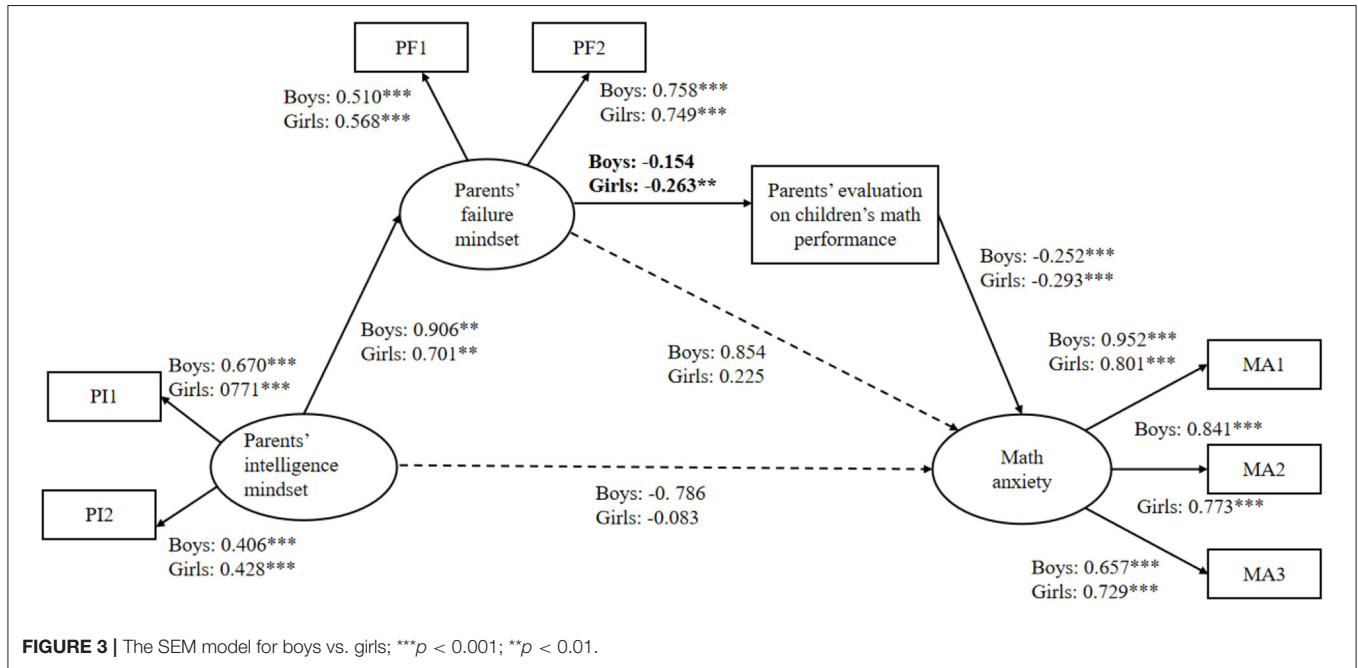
PF1

PF2

Boys: 0.510***
Girls: 0.568***

Boys: 0.758***
Gilrs: 0.749***

Boys: -0.154
Girls: -0.263**

Parents' failure mindset

Parents' evaluation on children's math performance

Boys: -0.252***
Girls: -0.293***

Boys: 0.906**
Girls: 0.701**

Boys: 0.670***
Girls: 0771***

Boys: 0.854
Girls: 0.225

Boys: 0.952***
Girls: 0.801***

PI1

MA1

Parents' intelligence mindset

Boys: 0.841***

Math anxiety

MA2

PI2

Boys: -0. 786
Girls: -0.083

Girls: 0.773***

Boys: 0.406***
Girls: 0.428***

Boys: 0.657***
Girls: 0.729***

MA3

**FIGURE 3 |** The SEM model for boys vs. girls; ***$p$ < 0.001; **$p$ < 0.01.